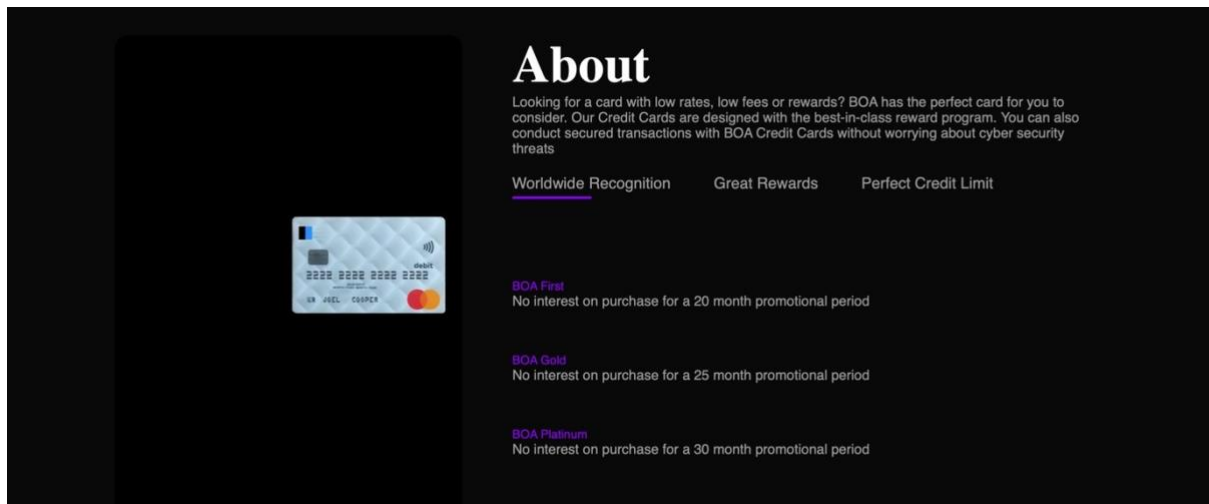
debit
2222 2222 2222 2222
UN JOEL COOPER

About

Looking for a card with low rates, low fees or rewards? BOA has the perfect card for you to consider. Our Credit Cards are designed with the best-in-class reward program. You can also conduct secured transactions with BOA Credit Cards without worrying about cyber security threats

Worldwide Recognition Great Rewards Perfect Credit Limit

BOA First
No interest on purchase for a 20 month promotional period

BOA Gold
No interest on purchase for a 25 month promotional period

BOA Platinum
No interest on purchase for a 30 month promotional period